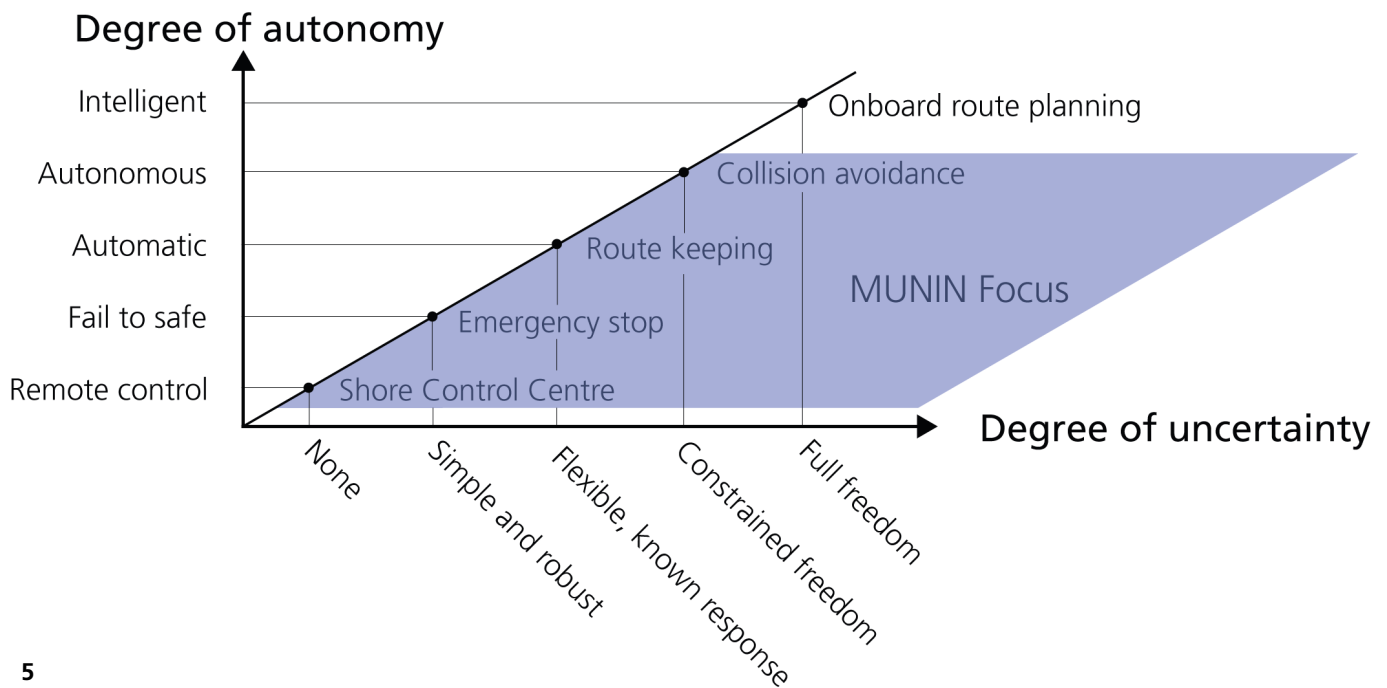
Degree of autonomy

Intelligent
Autonomous
Automatic
Fail to safe
Remote control

Onboard route planning
Collision avoidance
Route keeping
Emergency stop
Shore Control Centre

MUNIN Focus

Degree of uncertainty

None
Simple and robust
Flexible, known response
Constrained freedom
Full freedom

5